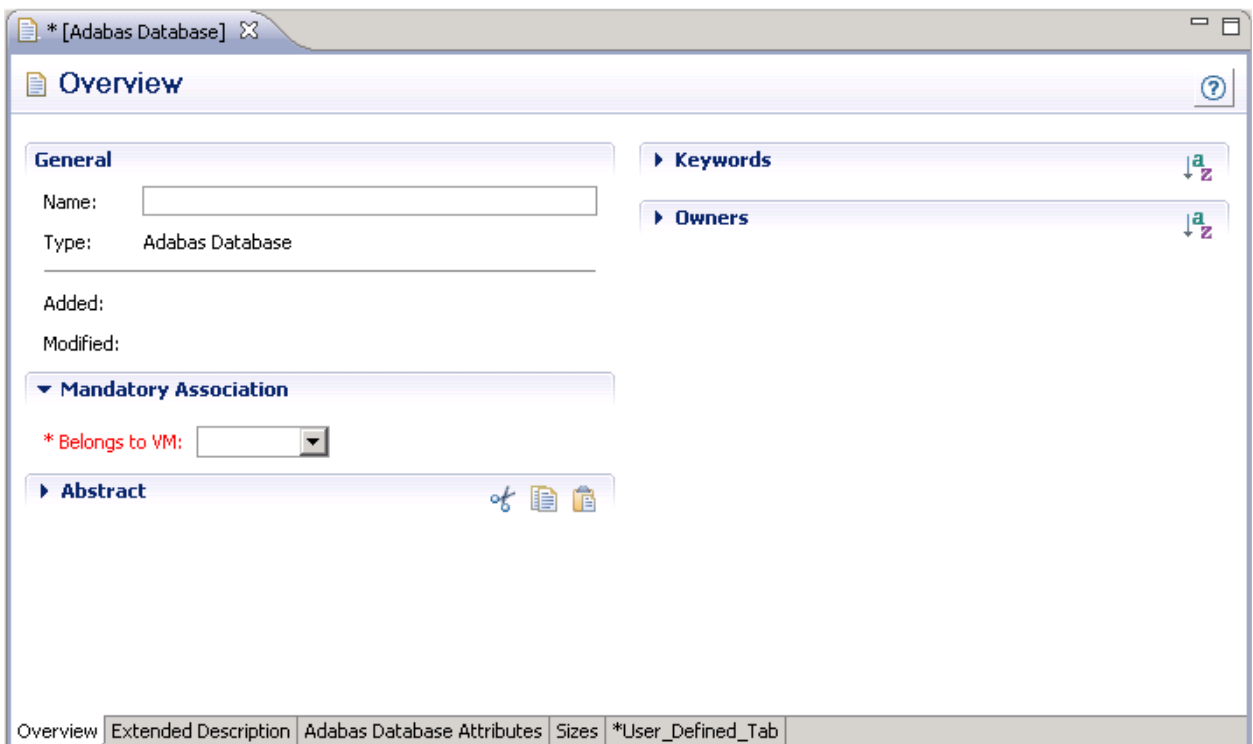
* [Adabas Database]

Overview

General

Name:

Type: Adabas Database

Added:

Modified:

Mandatory Association

* Belongs to VM:

Abstract

Keywords

Owners

Overview | Extended Description | Adabas Database Attributes | Sizes | *User_Defined_Tab